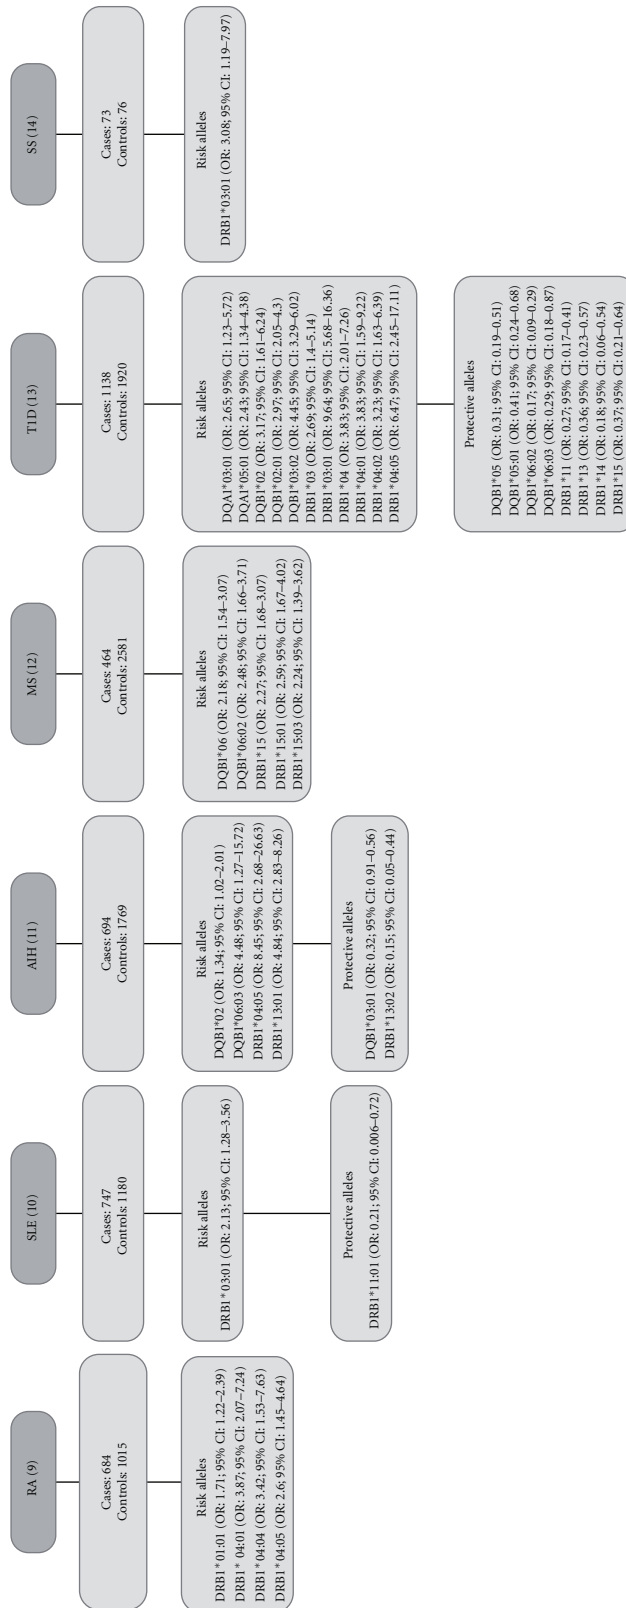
RA (9)

Cases: 684
Controls: 1015

Risk alleles
DRB1*01:01 (OR: 1.71; 95% CI: 1.22–2.39)
DRB1* 04:01 (OR: 3.87; 95% CI: 2.07–7.24)
DRB1*04:04 (OR: 3.42; 95% CI: 1.53–7.63)
DRB1*04:05 (OR: 2.6; 95% CI: 1.45–4.64)

SLE (10)

Cases: 747
Controls: 1180

Risk alleles
DRB1*03:01 (OR: 2.13; 95% CI: 1.28–3.56)

Protective alleles
DRB1*11:01 (OR: 0.21; 95% CI: 0.006–0.72)

AIH (11)

Cases: 694
Controls: 1769

Risk alleles
DQB1*02 (OR: 1.34; 95% CI: 1.02–2.01)
DQB1*06:03 (OR: 4.48; 95% CI: 1.27–15.72)
DRB1*04:05 (OR: 8.45; 95% CI: 2.68–26.63)
DRB1*13:01 (OR: 4.84; 95% CI: 2.83–8.26)

Protective alleles
DQB1*03:01 (OR: 0.32; 95% CI: 0.91–0.56)
DRB1*13:02 (OR: 0.15; 95% CI: 0.05–0.44)

MS (12)

Cases: 464
Controls: 2581

Risk alleles
DQB1*06 (OR: 2.18; 95% CI: 1.54–3.07)
DQB1*06:02 (OR: 2.48; 95% CI: 1.66–3.71)
DRB1*15 (OR: 2.27; 95% CI: 1.68–3.07)
DRB1*15:01 (OR: 2.59; 95% CI: 1.67–4.02)
DRB1*15:03 (OR: 2.24; 95% CI: 1.39–3.62)

T1D (13)

Cases: 1138
Controls: 1920

Risk alleles
DQA1*03:01 (OR: 2.65; 95% CI: 1.23–5.72)
DQA1*05:01 (OR: 2.43; 95% CI: 1.34–4.38)
DQB1*02 (OR: 3.17; 95% CI: 1.61–6.24)
DQB1*02:01 (OR: 2.97; 95% CI: 2.05–4.3)
DQB1*03:02 (OR: 4.45; 95% CI: 3.29–6.02)
DRB1*03 (OR: 2.69; 95% CI: 1.4–5.14)
DRB1*03:01 (OR: 9.64; 95% CI: 5.68–16.36)
DRB1*04 (OR: 3.83; 95% CI: 2.01–7.26)
DRB1*04:01 (OR: 3.83; 95% CI: 1.59–9.22)
DRB1*04:02 (OR: 3.23; 95% CI: 1.63–6.39)
DRB1*04:05 (OR: 6.47; 95% CI: 2.45–17.11)

Protective alleles
DQB1*05 (OR: 0.31; 95% CI: 0.19–0.51)
DQB1*05:01 (OR: 0.41; 95% CI: 0.24–0.68)
DQB1*06:02 (OR: 0.17; 95% CI: 0.09–0.29)
DQB1*06:03 (OR: 0.29; 95% CI: 0.18–0.87)
DRB1*11 (OR: 0.27; 95% CI: 0.17–0.41)
DRB1*13 (OR: 0.36; 95% CI: 0.23–0.57)
DRB1*14 (OR: 0.18; 95% CI: 0.06–0.54)
DRB1*15 (OR: 0.37; 95% CI: 0.21–0.64)

SS (14)

Cases: 73
Controls: 76

Risk alleles
DRB1*03:01 (OR: 3.08; 95% CI: 1.19–7.97)